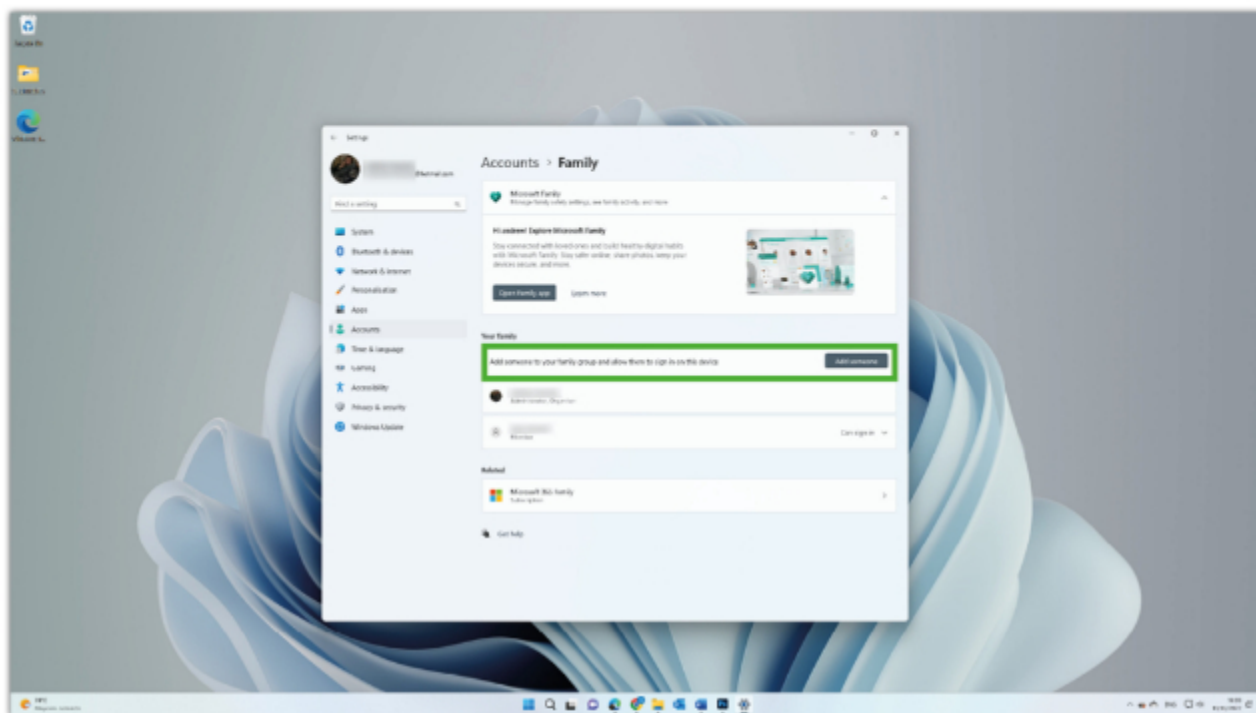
Recycle Bin

Microsoft Edge

Settings

@hotmail.com

Find a setting

System

Bluetooth & devices

Network & internet

Personalisation

Apps

Accounts

Time & language

Gaming

Accessibility

Privacy & security

Windows Update

Accounts > Family

Microsoft Family

Manage family safety settings, see family activity, and more

Hi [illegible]! Explore Microsoft Family

Stay connected with loved ones and build healthy digital habits with Microsoft Family. Stay safer online, share photos, keep your devices secure, and more.

Open Family app

Learn more

Your family

Add someone to your family group and allow them to sign in on this device

Add someone

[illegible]

Can sign in

Related

Microsoft 365 Family

Subscription

Get help